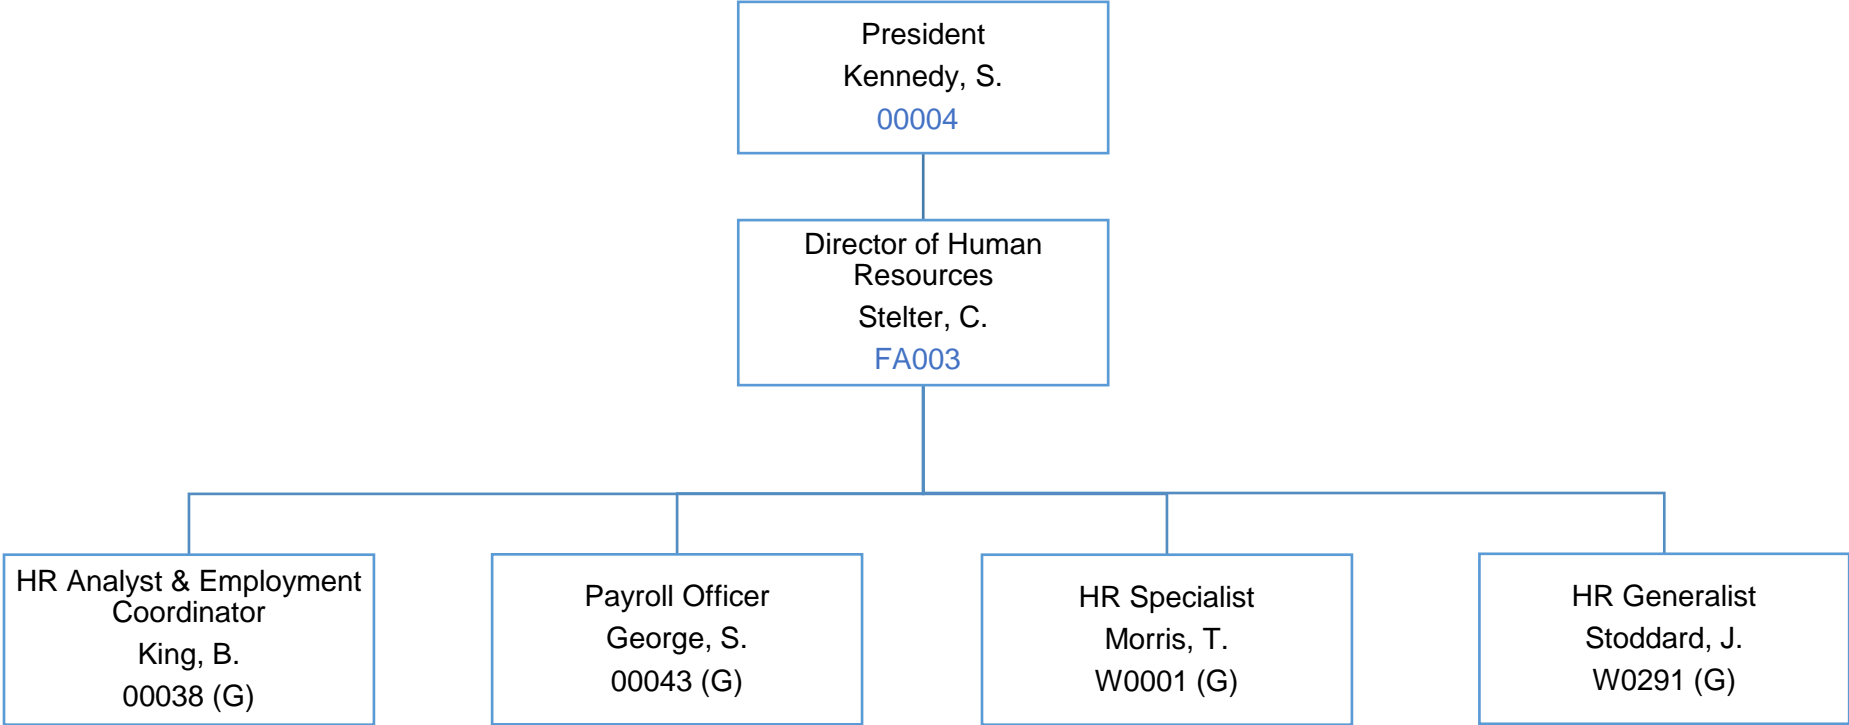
President
Kennedy, S.
00004

Director of Human Resources
Stelter, C.
FA003

HR Analyst & Employment Coordinator
King, B.
00038 (G)

Payroll Officer
George, S.
00043 (G)

HR Specialist
Morris, T.
W0001 (G)

HR Generalist
Stoddard, J.
W0291 (G)